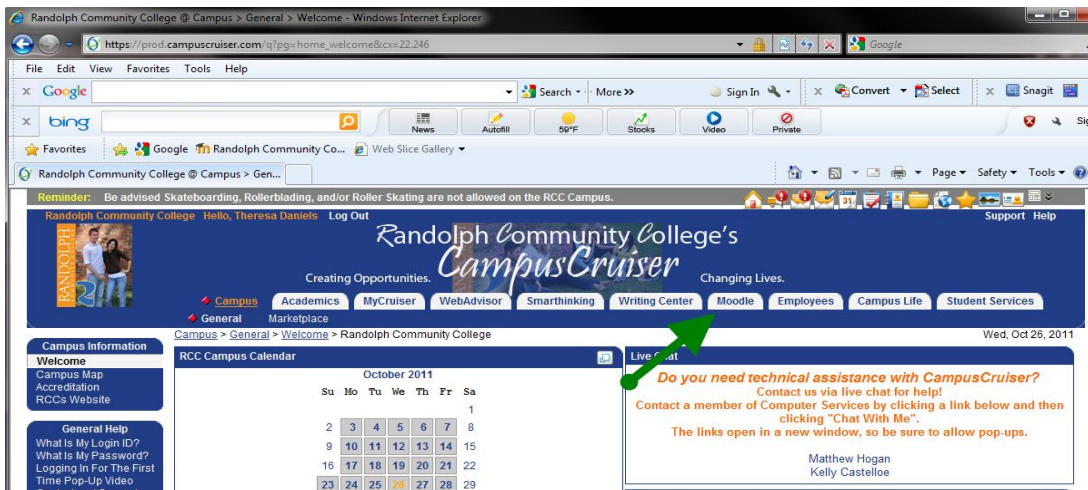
Randolph Community College @ Campus > General > Welcome - Windows Internet Explorer

https://prod.campuscruiser.com/q?pg=home_welcome&cx=22.246

Google

File Edit View Favorites Tools Help

Google Search More >> Sign In Convert Select Snagit

bing News Autofill 59°F Stocks Video Private

Favorites Google Randolph Community Co... Web Slice Gallery

Randolph Community College @ Campus > Gen...

Page Safety Tools

Reminder: Be advised Skateboarding, Rollerblading, and/or Roller Skating are not allowed on the RCC Campus.

Randolph Community College Hello, Theresa Daniels Log Out

Support Help

RANDOLPH

Randolph Community College's CampusCruiser

Creating Opportunities. Changing Lives.

Campus Academics MyCruiser WebAdvisor Smarthinking Writing Center Moodle Employees Campus Life Student Services

General Marketplace

Campus > General > Welcome > Randolph Community College

Wed, Oct 26, 2011

Campus Information
Welcome
Campus Map
Accreditation
RCCs Website

General Help
What Is My Login ID?
What Is My Password?
Logging In For The First Time Pop-Up Video

RCC Campus Calendar

October 2011

| Su | Mo | Tu | We | Th | Fr | Sa |
|---|---|---|---|---|---|---|
| | | | | | | 1 |
| 2 | 3 | 4 | 5 | 6 | 7 | 8 |
| 9 | 10 | 11 | 12 | 13 | 14 | 15 |
| 16 | 17 | 18 | 19 | 20 | 21 | 22 |
| 23 | 24 | 25 | 26 | 27 | 28 | 29 |

Live Chat

Do you need technical assistance with CampusCruiser?
Contact us via live chat for help!
Contact a member of Computer Services by clicking a link below and then clicking "Chat With Me".
The links open in a new window, so be sure to allow pop-ups.

Matthew Hogan
Kelly Castelloe